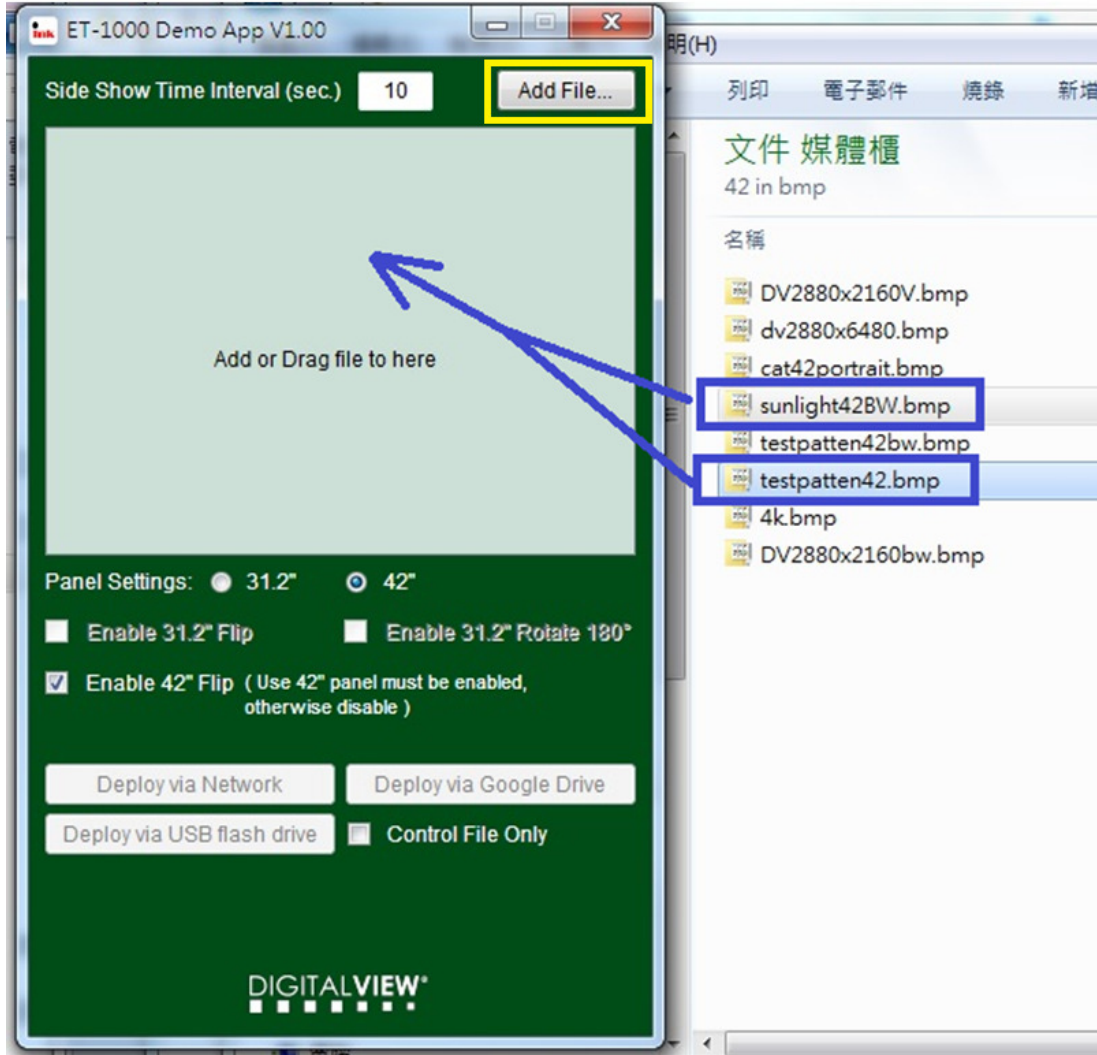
ET-1000 Demo App V1.00

Side Show Time Interval (sec.) 10

Add File...

Add or Drag file to here

Panel Settings: 31.2" 42"

Enable 31.2" Flip

Enable 31.2" Rotate 180°

Enable 42" Flip ( Use 42" panel must be enabled, otherwise disable )

Deploy via Network

Deploy via Google Drive

Deploy via USB flash drive

Control File Only

DIGITALVIEW®

明(H)

列印 電子郵件 燒錄 新增

文件 媒體櫃
42 in bmp

名稱

DV2880x2160V.bmp
dv2880x6480.bmp
cat42portrait.bmp
sunlight42BW.bmp
testpatten42bw.bmp
testpatten42.bmp
4k.bmp
DV2880x2160bw.bmp